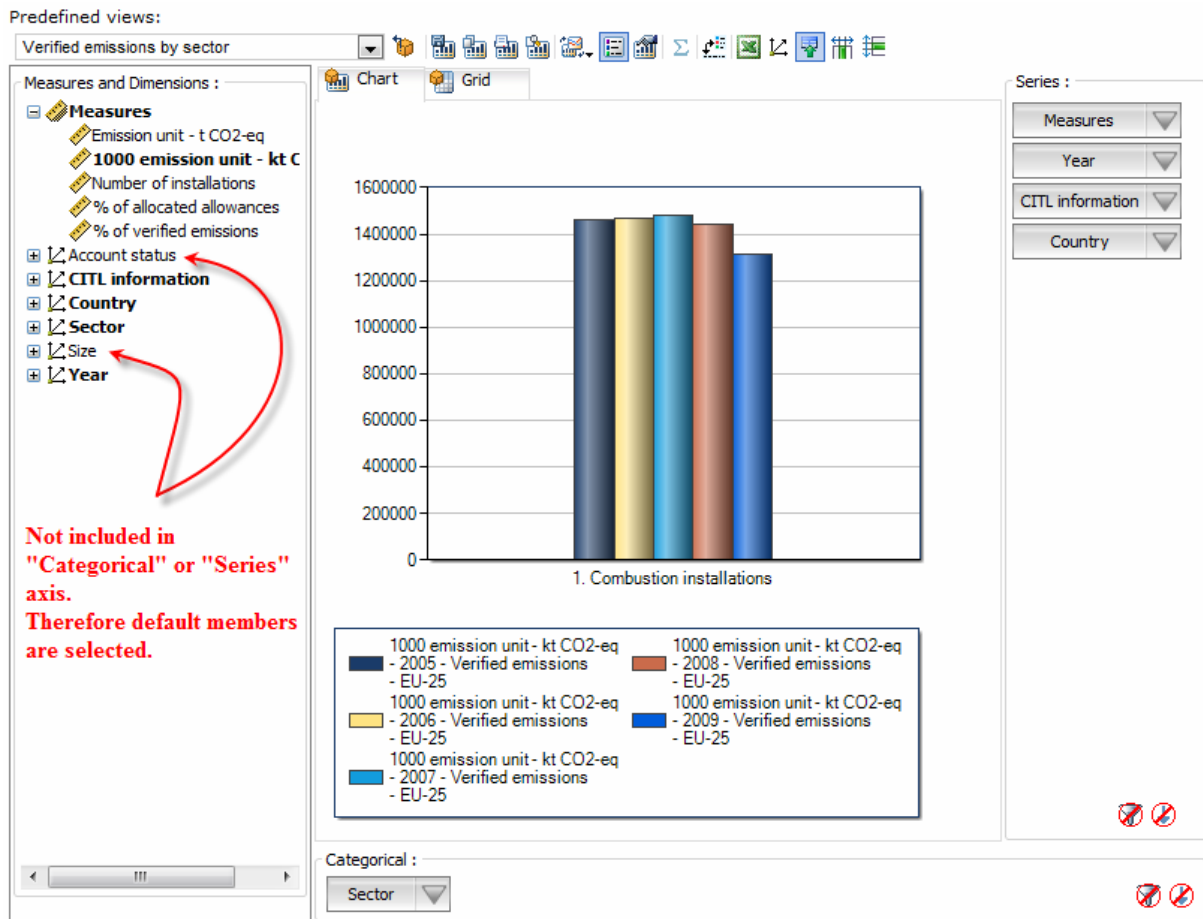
Predefined views:

Verified emissions by sector

Measures and Dimensions :

Measures
Emission unit - t CO2-eq
1000 emission unit - kt C
Number of installations
% of allocated allowances
% of verified emissions
Account status
CITL information
Country
Sector
Size
Year

Not included in "Categorical" or "Series" axis.
Therefore default members are selected.

Chart
Grid

1600000
1400000
1200000
1000000
800000
600000
400000
200000
0

1. Combustion installations

1000 emission unit - kt CO2-eq - 2005 - Verified emissions - EU-25
1000 emission unit - kt CO2-eq - 2006 - Verified emissions - EU-25
1000 emission unit - kt CO2-eq - 2007 - Verified emissions - EU-25
1000 emission unit - kt CO2-eq - 2008 - Verified emissions - EU-25
1000 emission unit - kt CO2-eq - 2009 - Verified emissions - EU-25

Series :
Measures
Year
CITL information
Country

Categorical :
Sector